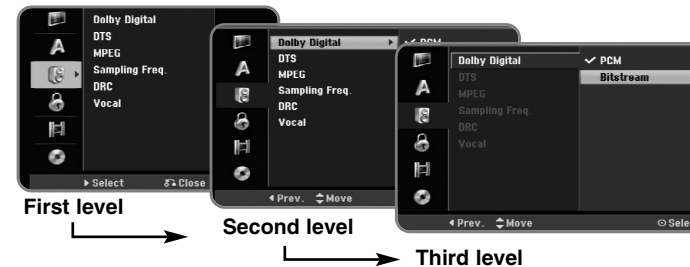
Dolby Digital
DTS
MPEG
Sampling Freq.
DRC
Vocal
▶ Select
Close

Dolby Digital
DTS
MPEG
Sampling Freq.
DRC
Vocal
◀ Prev. ⇕ Move
✓ PCM

Dolby Digital
DTS
MPEG
Sampling Freq.
DRC
Vocal
✓ PCM
Bitstream
◀ Prev. ⇕ Move
Sele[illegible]

First level
Second level
Third level